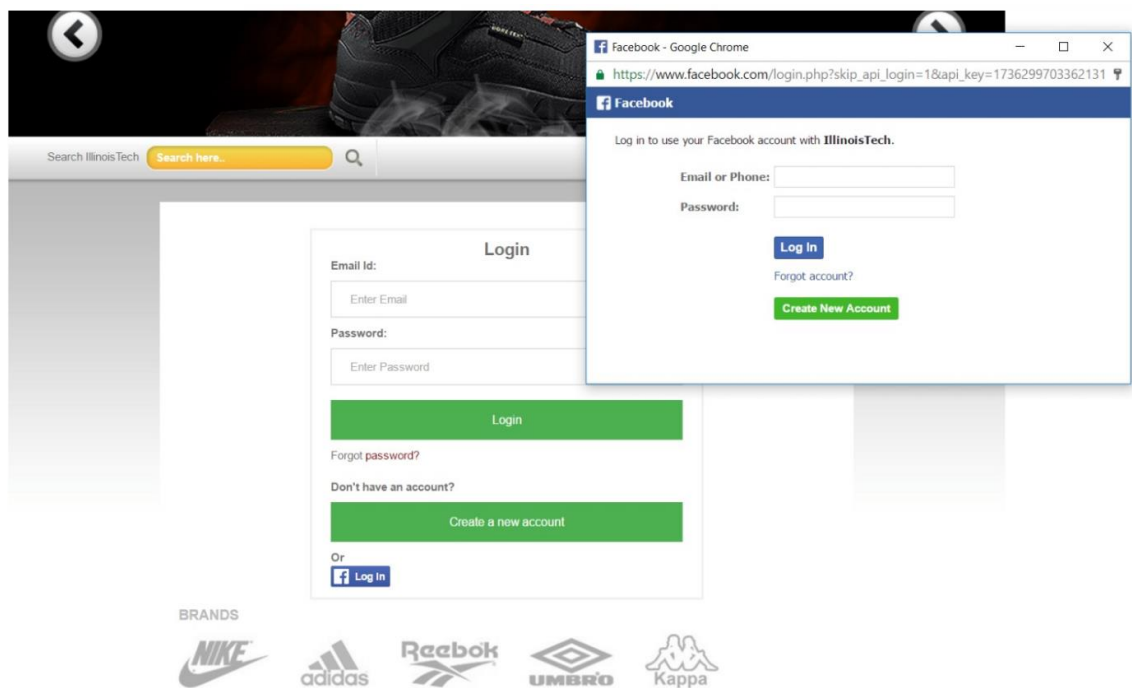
Search IllinoisTech Search here..

Login

Email Id:

Enter Email

Password:

Enter Password

Login

Forgot password?

Don't have an account?

Create a new account

Or

Log In

BRANDS

NIKE adidas Reebok UMBRO Kappa

Facebook - Google Chrome

https://www.facebook.com/login.php?skip_api_login=1&api_key=1736299703362131

Facebook

Log in to use your Facebook account with IllinoisTech.

Email or Phone:

Password:

Log In

Forgot account?

Create New Account